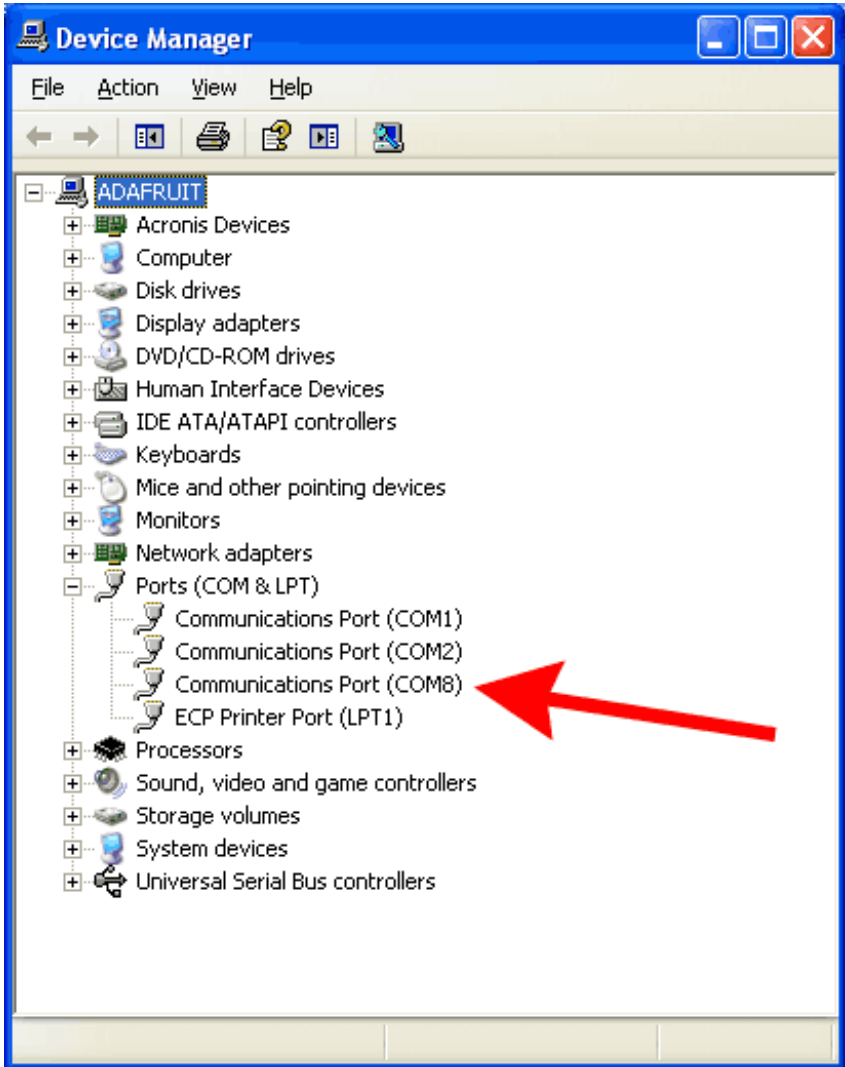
Device Manager

File Action View Help

ADAFRUIT
Acronis Devices
Computer
Disk drives
Display adapters
DVD/CD-ROM drives
Human Interface Devices
IDE ATA/ATAPI controllers
Keyboards
Mice and other pointing devices
Monitors
Network adapters
Ports (COM & LPT)
Communications Port (COM1)
Communications Port (COM2)
Communications Port (COM8)
ECP Printer Port (LPT1)
Processors
Sound, video and game controllers
Storage volumes
System devices
Universal Serial Bus controllers